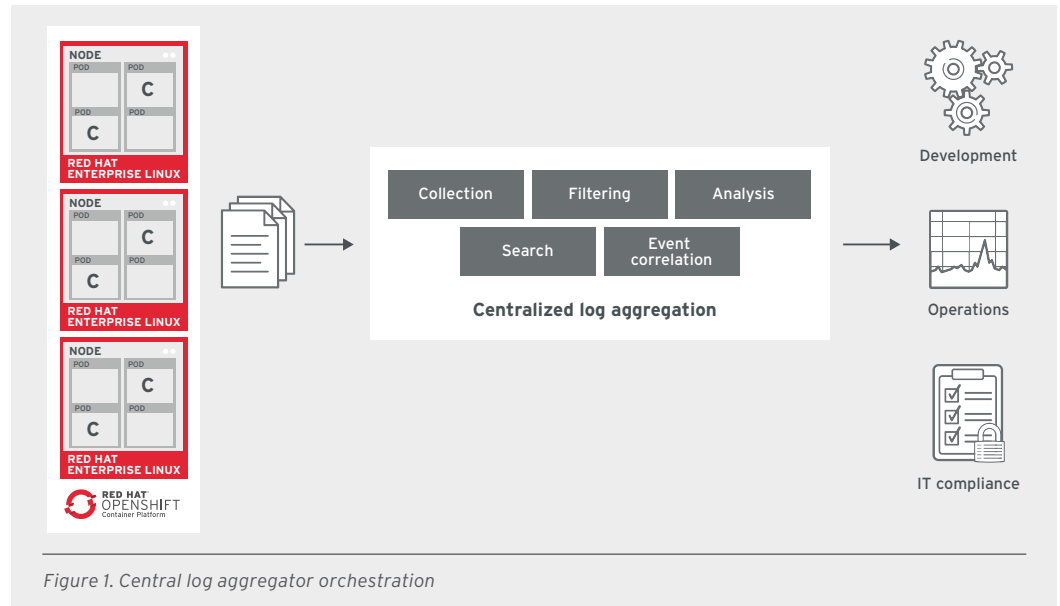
NODE
POD
POD
C
POD
C
POD
RED HAT
ENTERPRISE LINUX

NODE
POD
POD
C
POD
C
POD
RED HAT
ENTERPRISE LINUX

NODE
POD
POD
C
POD
C
POD
RED HAT
ENTERPRISE LINUX

RED HAT
OPENSHIFT
Container Platform

Collection
Filtering
Analysis
Search
Event correlation

Centralized log aggregation

Development

Operations

IT compliance

Figure 1. Central log aggregator orchestration